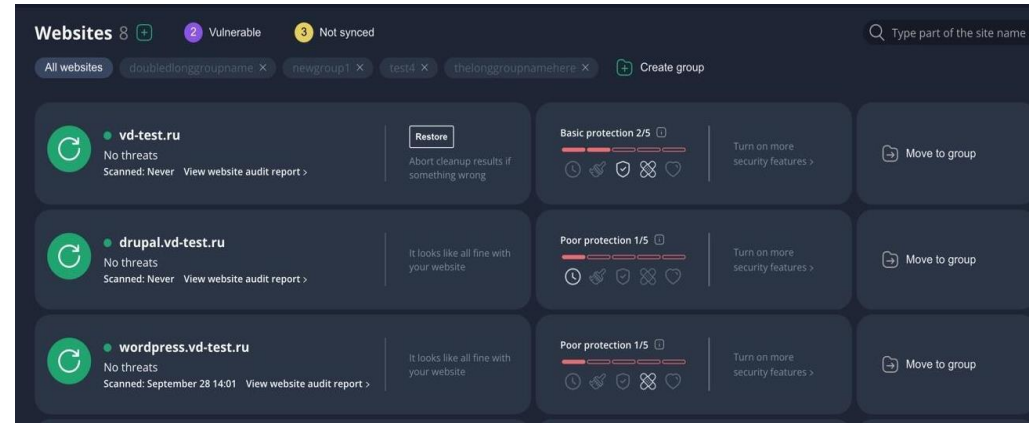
Websites 8 + 2 Vulnerable 3 Not synced Type part of the site name

All websites doubledlonggroupname × newgroup1 × test4 × thelonggroupnamehere × + Create group

vd-test.ru
No threats
Scanned: Never View website audit report >

Restore
Abort cleanup results if something wrong

Basic protection 2/5

Turn on more security features >

Move to group

drupal.vd-test.ru
No threats
Scanned: Never View website audit report >

It looks like all fine with your website

Poor protection 1/5

Turn on more security features >

Move to group

wordpress.vd-test.ru
No threats
Scanned: September 28 14:01 View website audit report >

It looks like all fine with your website

Poor protection 1/5

Turn on more security features >

Move to group